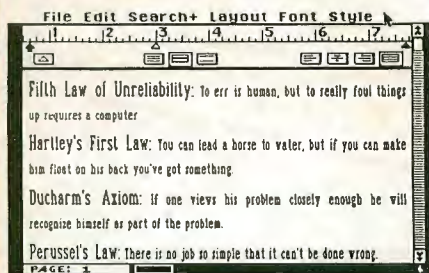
File Edit Search+ Layout Font Style

1 2 3 4 5 6 7

Fifth Law of Unreliability: To err is human, but to really foul things up requires a computer

Hartley's First Law: You can lead a horse to water, but if you can make him float on his back you've got something.

Ducharm's Axiom: If one views his problem closely enough he will recognize himself as part of the problem.

Perussel's Law: There is no job so simple that it can't be done wrong.

PAGE: 1